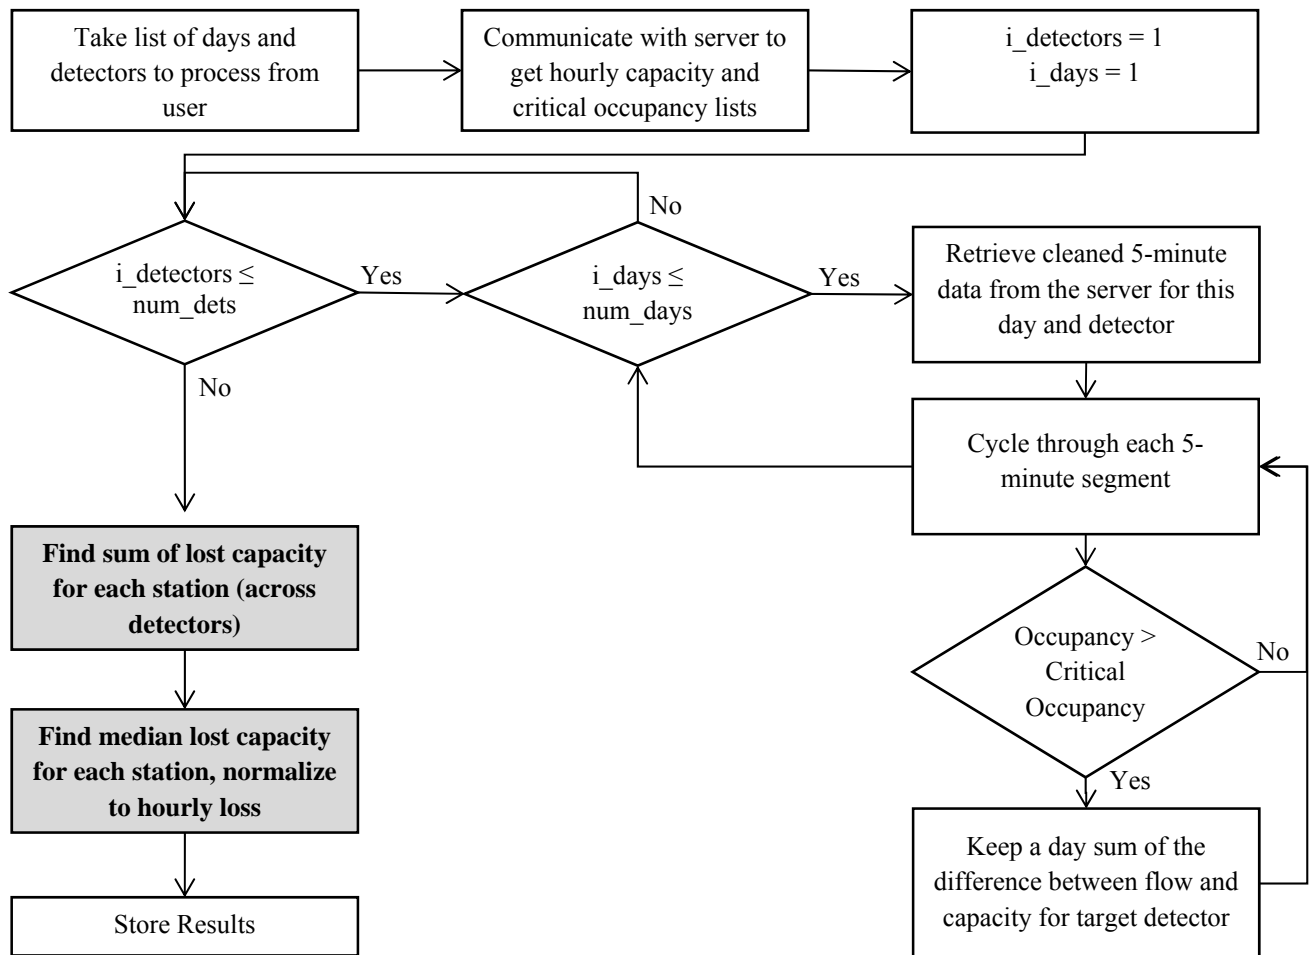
Take list of days and detectors to process from user

Communicate with server to get hourly capacity and critical occupancy lists

i_detectors = 1
i_days = 1

No

i_detectors ≤ num_dets

Yes

i_days ≤ num_days

Yes

Retrieve cleaned 5-minute data from the server for this day and detector

No

Cycle through each 5-minute segment

**Find sum of lost capacity for each station (across detectors)**

Occupancy > Critical Occupancy

No

Yes

**Find median lost capacity for each station, normalize to hourly loss**

Keep a day sum of the difference between flow and capacity for target detector

Store Results